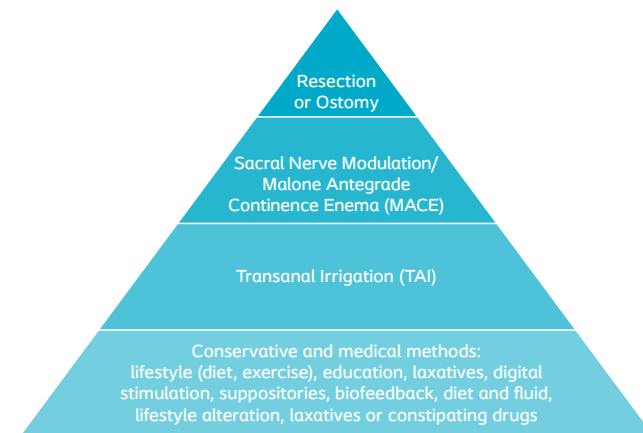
Resection or Ostomy

Sacral Nerve Modulation/ Malone Antegrade Continence Enema (MACE)

Transanal Irrigation (TAI)

Conservative and medical methods: lifestyle (diet, exercise), education, laxatives, digital stimulation, suppositories, biofeedback, diet and fluid, lifestyle alteration, laxatives or constipating drugs